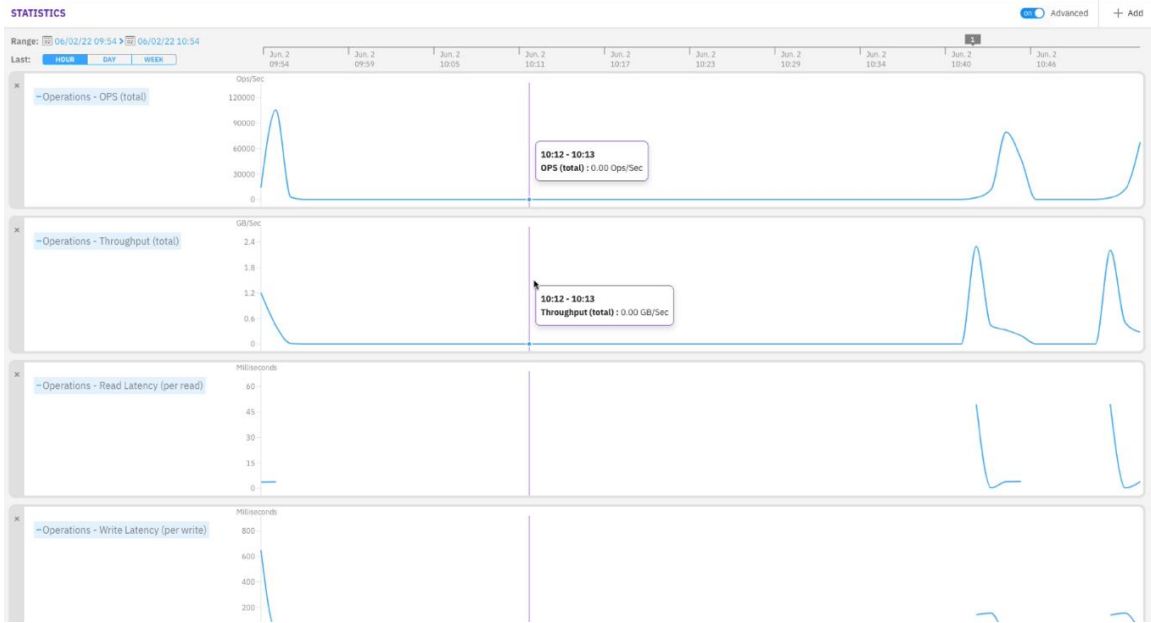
STATISTICS

on Advanced

+ Add

Range: 06/02/22 09:54 > 06/02/22 10:54

Last: HOUR DAY WEEK

Jun. 2 09:54
Jun. 2 09:59
Jun. 2 10:05
Jun. 2 10:11
Jun. 2 10:17
Jun. 2 10:23
Jun. 2 10:29
Jun. 2 10:34
Jun. 2 10:40
Jun. 2 10:46

1

×

−Operations - OPS (total)

Ops/Sec

120000
90000
60000
30000
0

10:12 - 10:13
OPS (total) : 0.00 Ops/Sec

×

−Operations - Throughput (total)

GB/Sec

2.4
1.8
1.2
0.6
0

10:12 - 10:13
Throughput (total) : 0.00 GB/Sec

×

−Operations - Read Latency (per read)

Milliseconds

60
45
30
15
0

×

−Operations - Write Latency (per write)

Milliseconds

800
600
400
200